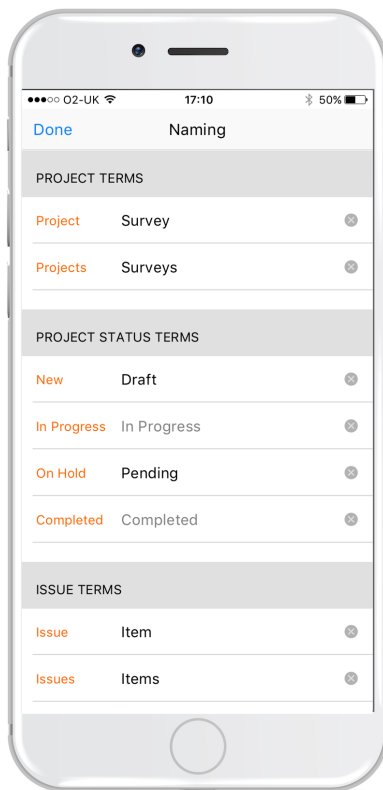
●●●○○ O2-UK 17:10 50%

Done Naming

PROJECT TERMS

Project Survey

Projects Surveys

PROJECT STATUS TERMS

New Draft

In Progress In Progress

On Hold Pending

Completed Completed

ISSUE TERMS

Issue Item

Issues Items